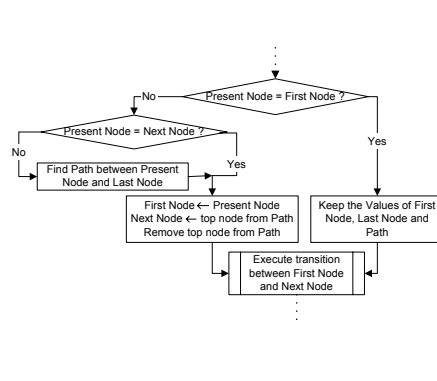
Present Node = First Node ?

No

Present Node = Next Node ?

No

Find Path between Present Node and Last Node

Yes

Yes

First Node ← Present Node
Next Node ← top node from Path
Remove top node from Path

Keep the Values of First Node, Last Node and Path

Execute transition between First Node and Next Node